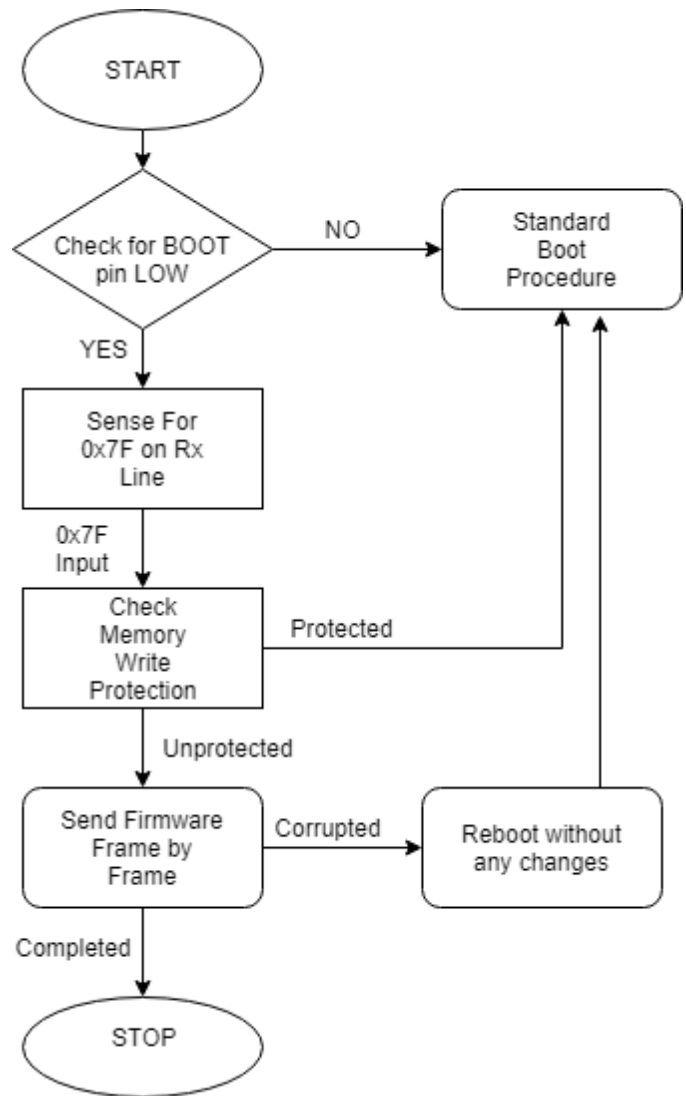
START

Check for BOOT pin LOW

NO

Standard Boot Procedure

YES

Sense For 0x7F on Rx Line

0x7F Input

Check Memory Write Protection

Protected

Unprotected

Send Firmware Frame by Frame

Corrupted

Reboot without any changes

Completed

STOP